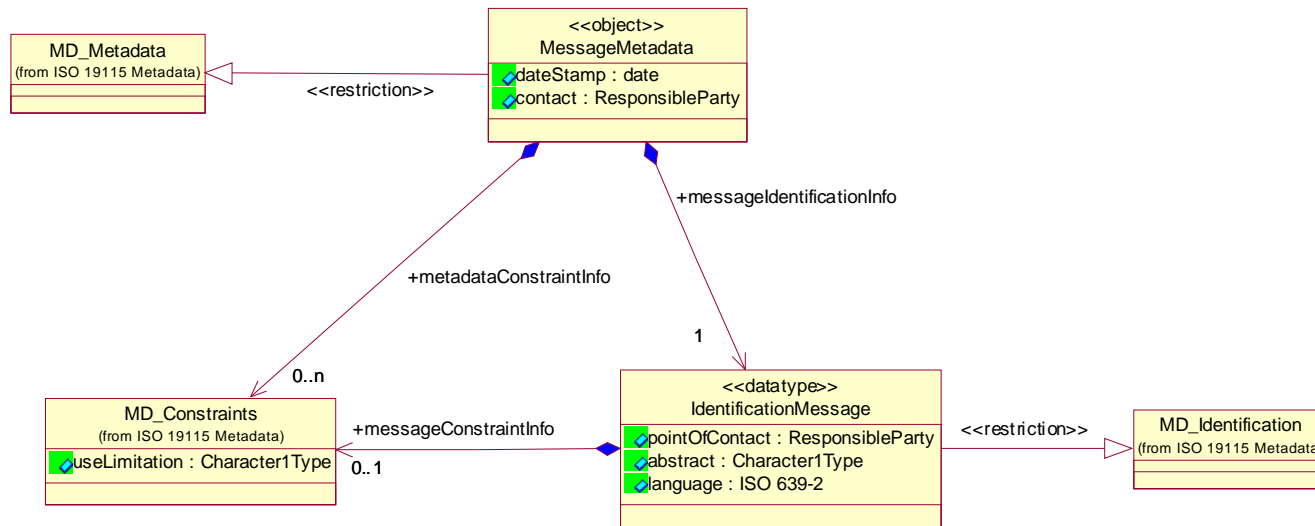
MD_Metadata
(from ISO 19115 Metadata)

<<restriction>>

<<object>>
MessageMetadata
dateStamp : date
contact : ResponsibleParty

+messageIdentificationInfo

+metadataConstraintInfo

1

0..n

MD_Constraints
(from ISO 19115 Metadata)
useLimitation : Character1Type

+messageConstraintInfo

0..1

<<datatype>>
IdentificationMessage
pointOfContact : ResponsibleParty
abstract : Character1Type
language : ISO 639-2

<<restriction>>

MD_Identification
(from ISO 19115 Metadat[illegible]